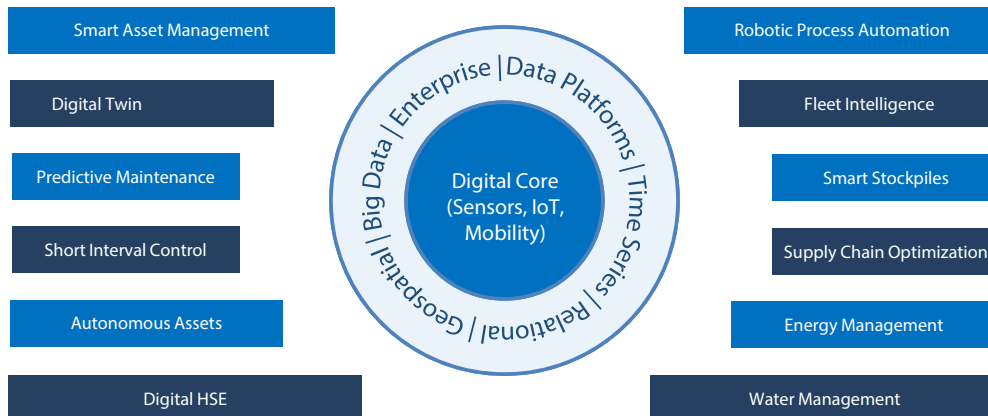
Smart Asset Management

Digital Twin

Predictive Maintenance

Short Interval Control

Autonomous Assets

Digital HSE

Big Data | Enterprise | Data Platforms | Time Series | Relational | Geospatial |

Digital Core (Sensors, IoT, Mobility)

Robotic Process Automation

Fleet Intelligence

Smart Stockpiles

Supply Chain Optimization

Energy Management

Water Management